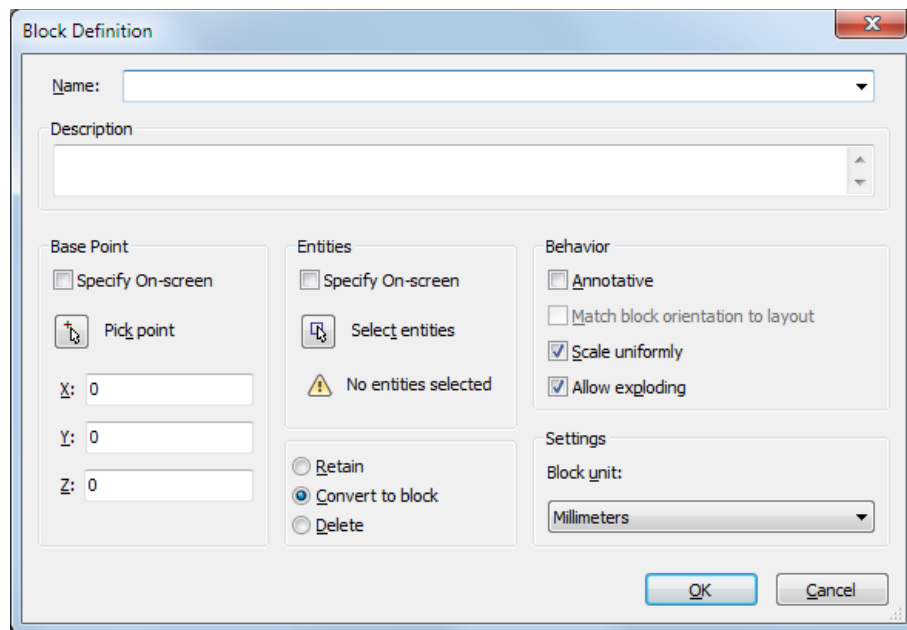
Block Definition

Name:

Description

Base Point
Specify On-screen
Pick point
X: 0
Y: 0
Z: 0

Entities
Specify On-screen
Select entities
No entities selected

Retain
Convert to block
Delete

Behavior
Annotative
Match block orientation to layout
Scale uniformly
Allow exploding

Settings
Block unit:
Millimeters

OK
Cancel